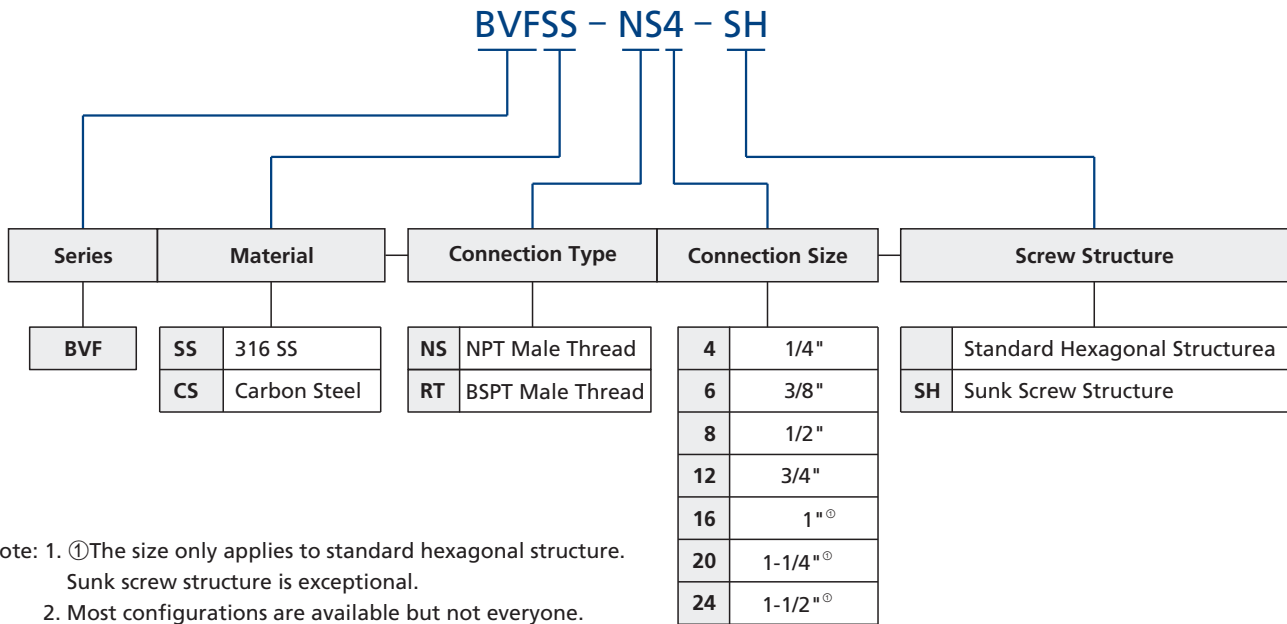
BVFSS − NS4 − SH

| Series |
|---|
| BVF |

| Material | |
|---|---|
| SS | 316 SS |
| CS | Carbon Steel |

| Connection Type | |
|---|---|
| NS | NPT Male Thread |
| RT | BSPT Male Thread |

| Connection Size | |
|---|---|
| 4 | 1/4" |
| 6 | 3/8" |
| 8 | 1/2" |
| 12 | 3/4" |
| 16 | 1"① |
| 20 | 1-1/4"① |
| 24 | 1-1/2"① |

| Screw Structure | |
|---|---|
| | Standard Hexagonal Structurea |
| SH | Sunk Screw Structure |

ote: 1. ①The size only applies to standard hexagonal structure. Sunk screw structure is exceptional.
2. Most configurations are available but not everyone.